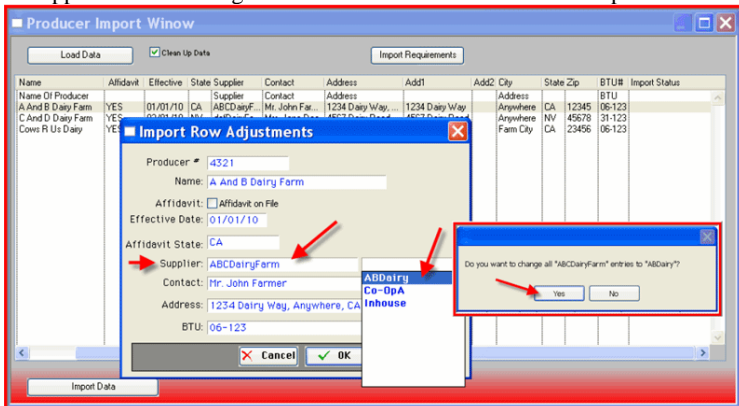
Producer Import Winow

Load Data

Clean Up Data

Import Requirements

| Name | Affidavit | Effective | State | Supplier | Contact | Address | Add1 | Add2 | City | State | Zip | BTU# | Import Status |
|---|---|---|---|---|---|---|---|---|---|---|---|---|---|
| Name Of Producer | | | | Supplier | Contact | Address | | | Address | | | BTU | |
| A And B Dairy Farm | YES | 01/01/10 | CA | ABCDairyF... | Mr. John Far... | 1234 Dairy Way, ... | 1234 Dairy Way | | Anywhere | CA | 12345 | 06-123 | |
| C And D Dairy Farm | YES | 02/01/10 | NV | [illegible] | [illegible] | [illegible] | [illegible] | | Anywhere | NV | 45678 | 31-123 | |
| Cows R Us Dairy | YE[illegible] | | | | | | | | Farm City | CA | 23456 | 06-123 | |

Import Row Adjustments

Producer #: 4321

Name: A And B Dairy Farm

Affidavit: Affidavit on File

Effective Date: 01/01/10

Affidavit State: CA

Supplier: ABCDairyFarm

Contact: Mr. John Farmer

Address: 1234 Dairy Way, Anywhere, CA

BTU: 06-123

Cancel

OK

ABDairy
Co-OpA
Inhouse

Do you want to change all "ABCDairyFarm" entries to "ABDairy"?

Yes

No

Import Data